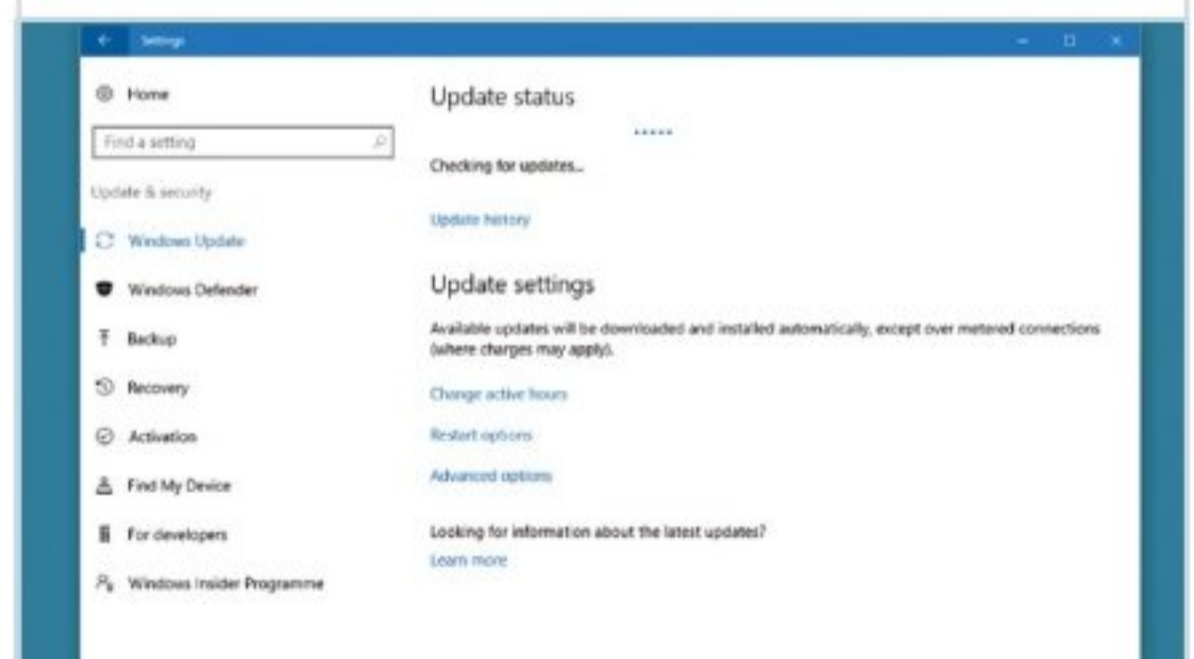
Settings

Home

Find a setting

Update & security

Windows Update

Windows Defender

Backup

Recovery

Activation

Find My Device

For developers

Windows Insider Programme

Update status

Checking for updates...

Update history

Update settings

Available updates will be downloaded and installed automatically, except over metered connections (where charges may apply).

Change active hours

Restart options

Advanced options

Looking for information about the latest updates?

Learn more